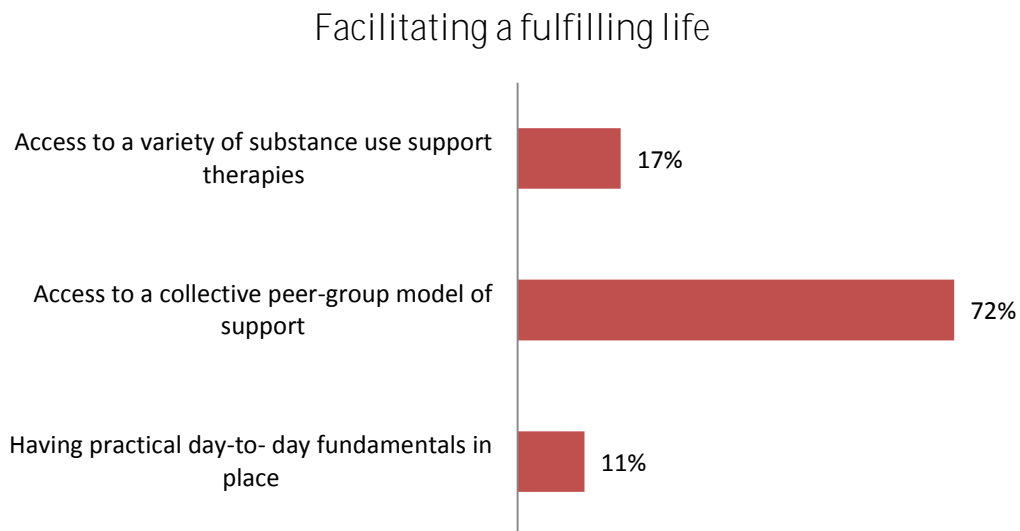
Facilitating a fulfilling life

Access to a variety of substance use support therapies

17%

Access to a collective peer-group model of support

72%

Having practical day-to- day fundamentals in place

11%